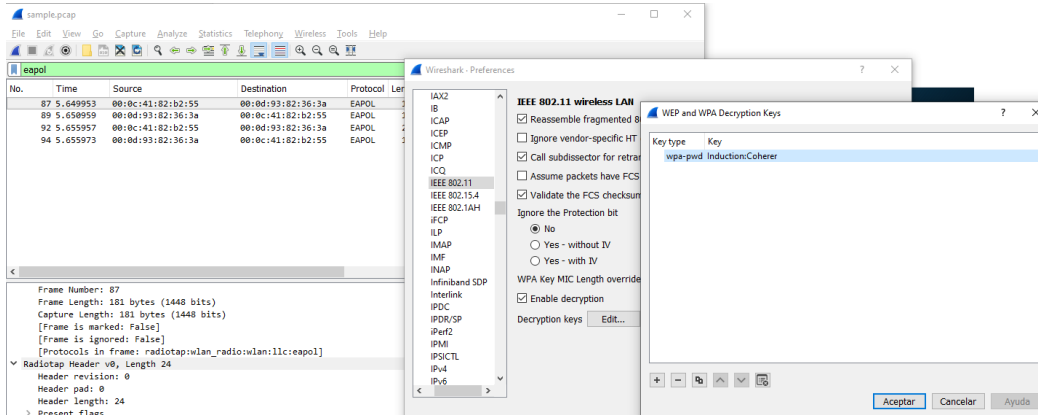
sample.pcap

File Edit View Go Capture Analyze Statistics Telephony Wireless Tools Help

eapol

| No. | Time | Source | Destination | Protocol | Len |
|---|---|---|---|---|---|
| 87 | 5.649953 | 00:0c:41:82:b2:55 | 00:0d:93:82:36:3a | EAPOL | 1 |
| 89 | 5.650959 | 00:0d:93:82:36:3a | 00:0c:41:82:b2:55 | EAPOL | 1 |
| 92 | 5.655957 | 00:0c:41:82:b2:55 | 00:0d:93:82:36:3a | EAPOL | 2 |
| 94 | 5.655973 | 00:0d:93:82:36:3a | 00:0c:41:82:b2:55 | EAPOL | 1 |

Frame Number: 87
Frame Length: 181 bytes (1448 bits)
Capture Length: 181 bytes (1448 bits)
[Frame is marked: False]
[Frame is ignored: False]
[Protocols in frame: radiotap:wlan_radio:wlan:llc:eapol]
Radiotap Header v0, Length 24
Header revision: 0
Header pad: 0
Header length: 24
Present flags

Wireshark · Preferences

IAX2
IB
ICAP
ICEP
ICMP
ICP
ICQ
IEEE 802.11
IEEE 802.15.4
IEEE 802.1AH
iFCP
ILP
IMAP
IMF
INAP
Infiniband SDP
Interlink
IPDC
IPDR/SP
iPerf2
IPMI
IPSICTL
IPv4
IPv6

IEEE 802.11 wireless LAN
Reassemble fragmented 8
Ignore vendor-specific HT
Call subdissector for retran
Assume packets have FCS
Validate the FCS checksum
Ignore the Protection bit
No
Yes - without IV
Yes - with IV
WPA Key MIC Length override
Enable decryption
Decryption keys Edit...

WEP and WPA Decryption Keys

| Key type | Key |
|---|---|
| wpa-pwd | Induction:Coherer |

Aceptar Cancelar Ayuda